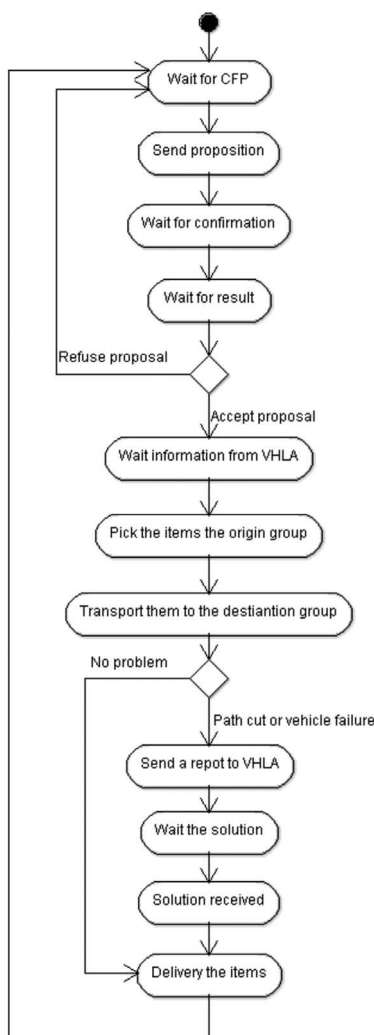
Wait for CFP

Send proposition

Wait for confirmation

Wait for result

Refuse proposal

Accept proposal

Wait information from VHLA

Pick the items the origin group

Transport them to the destiantion group

No problem

Path cut or vehicle failure

Send a repot to VHLA

Wait the solution

Solution received

Delivery the items